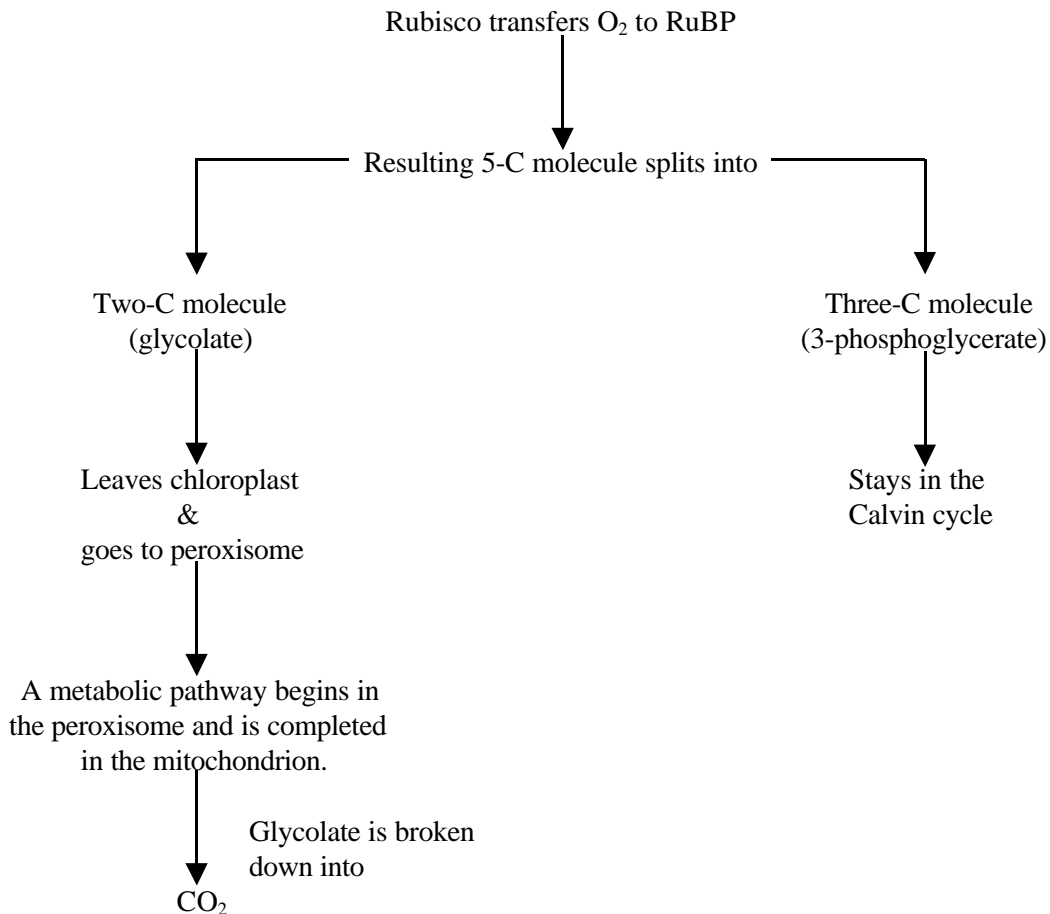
Rubisco transfers $O_2$ to RuBP

Resulting 5-C molecule splits into

Two-C molecule
(glycolate)

Three-C molecule
(3-phosphoglycerate)

Leaves chloroplast
&
goes to peroxisome

Stays in the
Calvin cycle

A metabolic pathway begins in the peroxisome and is completed in the mitochondrion.

Glycolate is broken down into

$CO_2$